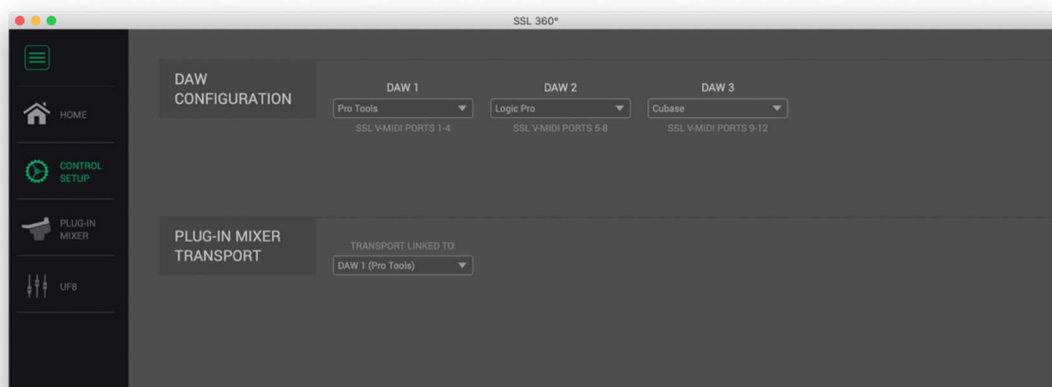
SSL 360°

HOME

CONTROL SETUP

PLUG-IN MIXER

UF8

DAW CONFIGURATION

DAW 1
Pro Tools
SSL V-MIDI PORTS 1-4

DAW 2
Logic Pro
SSL V-MIDI PORTS 5-8

DAW 3
Cubase
SSL V-MIDI PORTS 9-12

PLUG-IN MIXER TRANSPORT

TRANSPORT LINKED TO:
DAW 1 (Pro Tools)